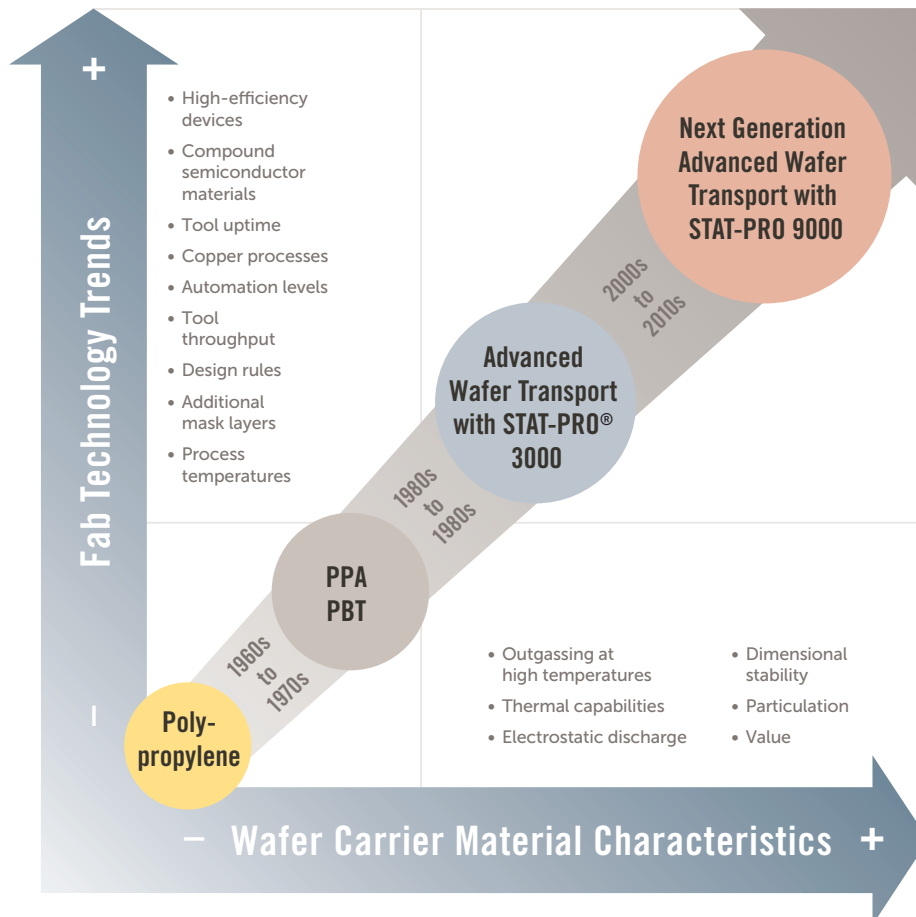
+

Fab Technology Trends

–

• High-efficiency devices
• Compound semiconductor materials
• Tool uptime
• Copper processes
• Automation levels
• Tool throughput
• Design rules
• Additional mask layers
• Process temperatures

Next Generation Advanced Wafer Transport with STAT-PRO 9000

2000s to 2010s

Advanced Wafer Transport with STAT-PRO® 3000

1980s to 1980s

PPA PBT

1960s to 1970s

Poly-propylene

• Outgassing at high temperatures
• Thermal capabilities
• Electrostatic discharge

• Dimensional stability
• Particulation
• Value

– Wafer Carrier Material Characteristics +